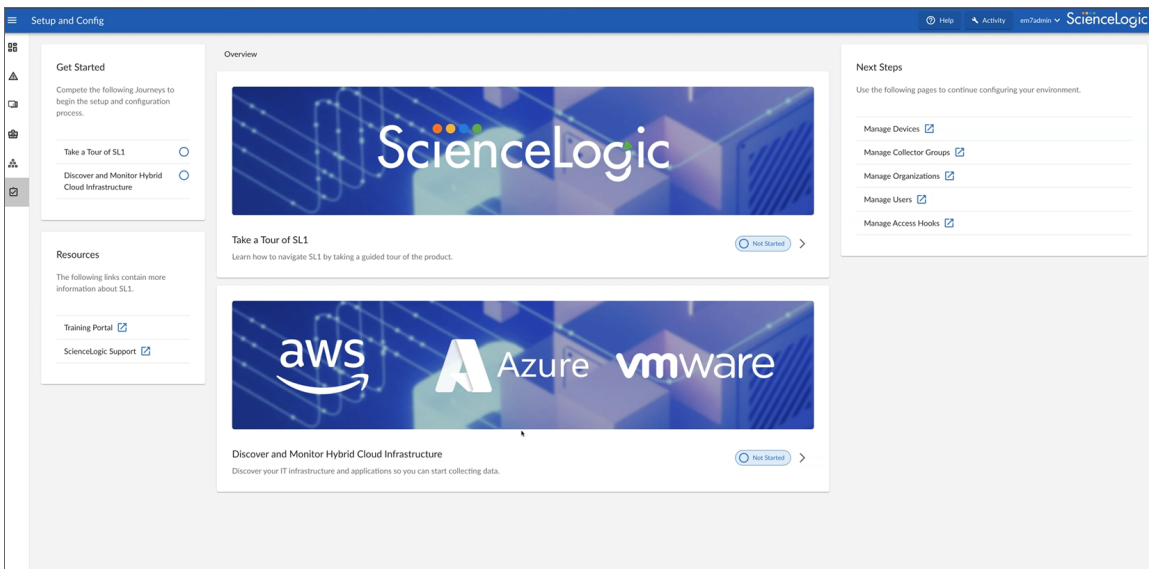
Setup and Config

Help Activity em7admin ScienceLogic

Get Started

Compete the following Journeys to begin the setup and configuration process.

Take a Tour of SL1

Discover and Monitor Hybrid Cloud Infrastructure

Resources

The following links contain more information about SL1.

Training Portal

ScienceLogic Support

Overview

ScienceLogic

Take a Tour of SL1

Learn how to navigate SL1 by taking a guided tour of the product.

Not Started

aws Azure vmware

Discover and Monitor Hybrid Cloud Infrastructure

Discover your IT infrastructure and applications so you can start collecting data.

Not Started

Next Steps

Use the following pages to continue configuring your environment.

Manage Devices

Manage Collector Groups

Manage Organizations

Manage Users

Manage Access Hooks